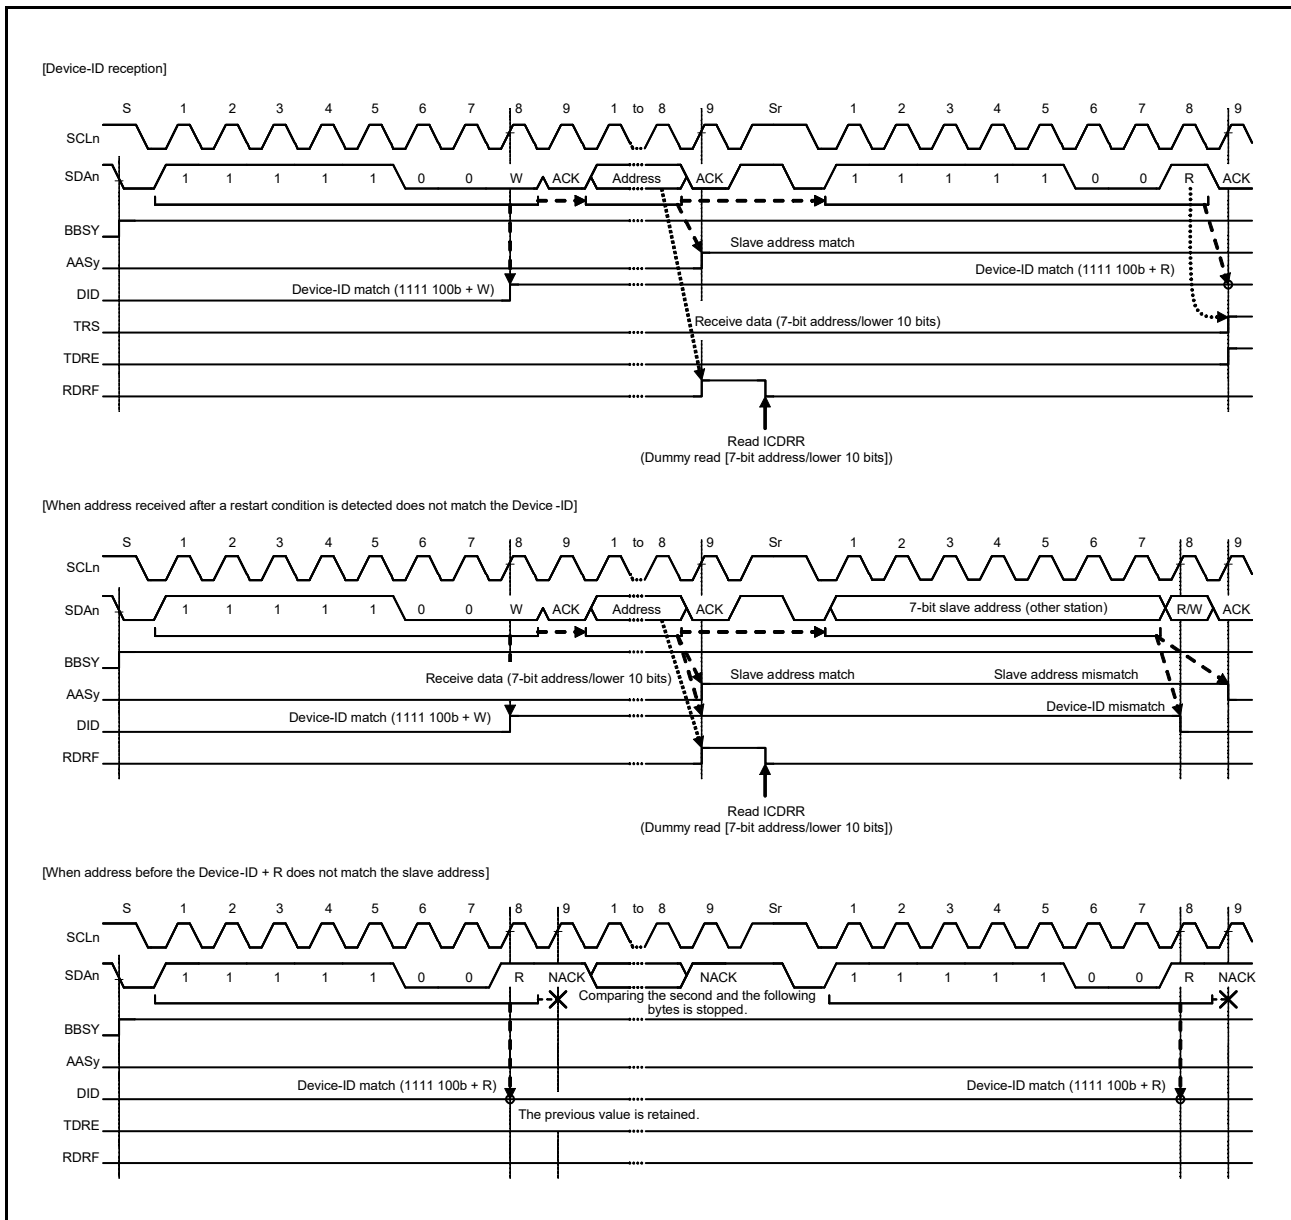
[Device-ID reception]

S 1 2 3 4 5 6 7 8 9 1 to 8 9 Sr 1 2 3 4 5 6 7 8 9

SCLn

SDAn 1 1 1 1 1 0 0 W ACK Address ACK 1 1 1 1 1 0 0 R ACK

BBSY

AASy

DID

TRS

TDRE

RDRF

Slave address match

Device-ID match (1111 100b + R)

Device-ID match (1111 100b + W)

Receive data (7-bit address/lower 10 bits)

Read ICDRR
(Dummy read [7-bit address/lower 10 bits])

[When address received after a restart condition is detected does not match the Device -ID]

S 1 2 3 4 5 6 7 8 9 1 to 8 9 Sr 1 2 3 4 5 6 7 8 9

SCLn

SDAn 1 1 1 1 1 0 0 W ACK Address ACK 7-bit slave address (other station) R/W ACK

BBSY

AASy

DID

RDRF

Receive data (7-bit address/lower 10 bits)

Slave address match

Slave address mismatch

Device-ID match (1111 100b + W)

Device-ID mismatch

Read ICDRR
(Dummy read [7-bit address/lower 10 bits])

[When address before the Device-ID + R does not match the slave address]

S 1 2 3 4 5 6 7 8 9 1 to 8 9 Sr 1 2 3 4 5 6 7 8 9

SCLn

SDAn 1 1 1 1 1 0 0 R NACK NACK 1 1 1 1 1 0 0 R NACK

Comparing the second and the following bytes is stopped.

BBSY

AASy

DID

TDRE

RDRF

Device-ID match (1111 100b + R)

Device-ID match (1111 100b + R)

The previous value is retained.